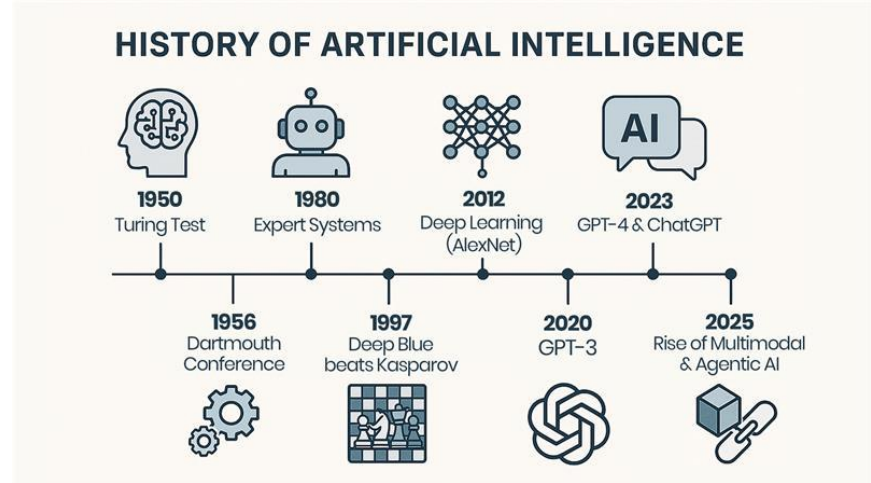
HISTORY OF ARTIFICIAL INTELLIGENCE

AI

1950
Turing Test

1980
Expert Systems

2012
Deep Learning (AlexNet)

2023
GPT-4 & ChatGPT

1956
Dartmouth Conference

1997
Deep Blue beats Kasparov

2020
GPT-3

2025
Rise of Multimodal & Agentic AI